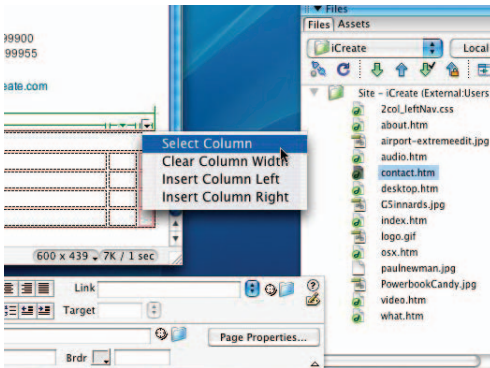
99900
99955
eate.com

Select Column
Clear Column Width
Insert Column Left
Insert Column Right

600 x 439 7K / 1 sec

Link
Target
Page Properties...
Brdr

Files
Files Assets
iCreate
Local
Site – iCreate (External:Users
2col_leftNav.css
about.htm
airport-extremeedit.jpg
audio.htm
contact.htm
desktop.htm
G5innards.jpg
index.htm
logo.gif
osx.htm
paulnewman.jpg
PowerbookCandy.jpg
video.htm
what.htm